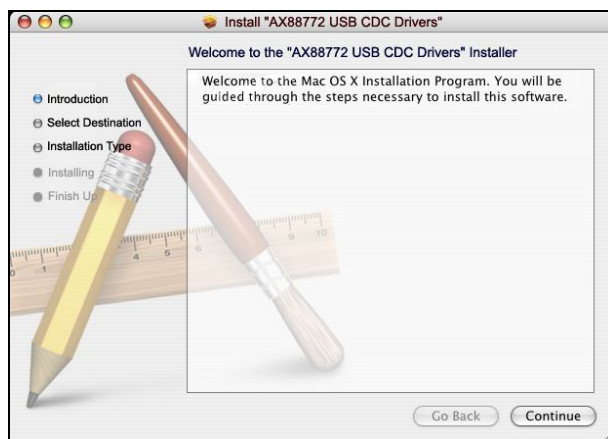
Install "AX88772 USB CDC Drivers"

Welcome to the "AX88772 USB CDC Drivers" Installer

Introduction
Select Destination
Installation Type
Installing
Finish Up

Welcome to the Mac OS X Installation Program. You will be guided through the steps necessary to install this software.

Go Back
Continue